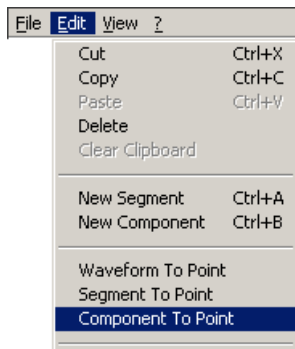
File Edit View ?

| | |
|---|---|
| Cut | Ctrl+X |
| Copy | Ctrl+C |
| Paste | Ctrl+V |
| Delete | |
| Clear Clipboard | |
| New Segment | Ctrl+A |
| New Component | Ctrl+B |
| Waveform To Point | |
| Segment To Point | |
| Component To Point | |